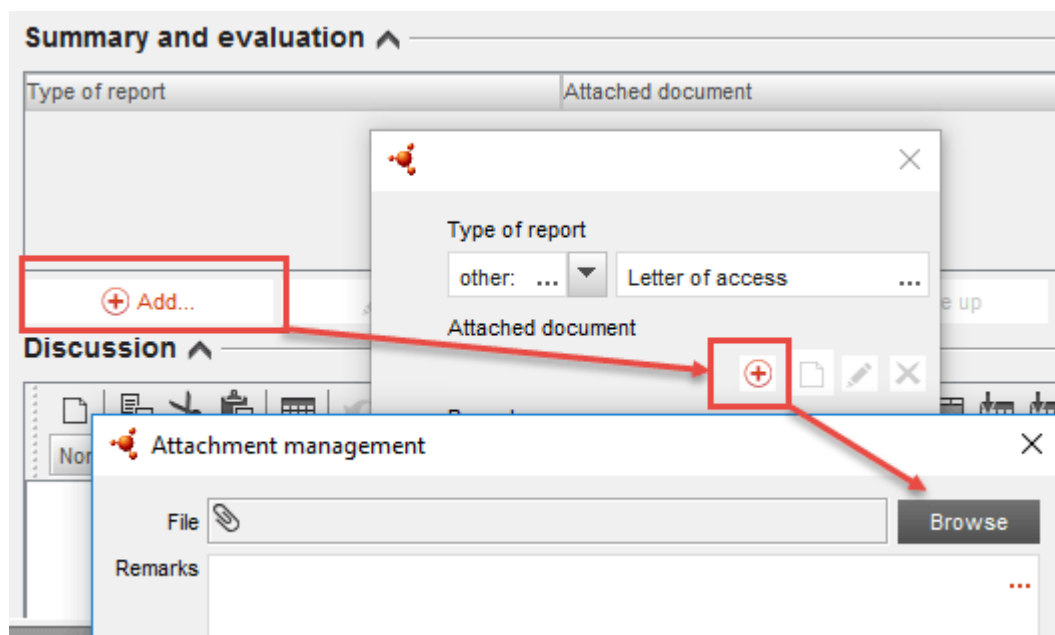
Summary and evaluation

| Type of report | Attached document |
|---|---|

Add...

e up

Type of report

other: ...

Letter of access ...

Attached document

Discussion

Nor

Attachment management

File

Browse

Remarks

...